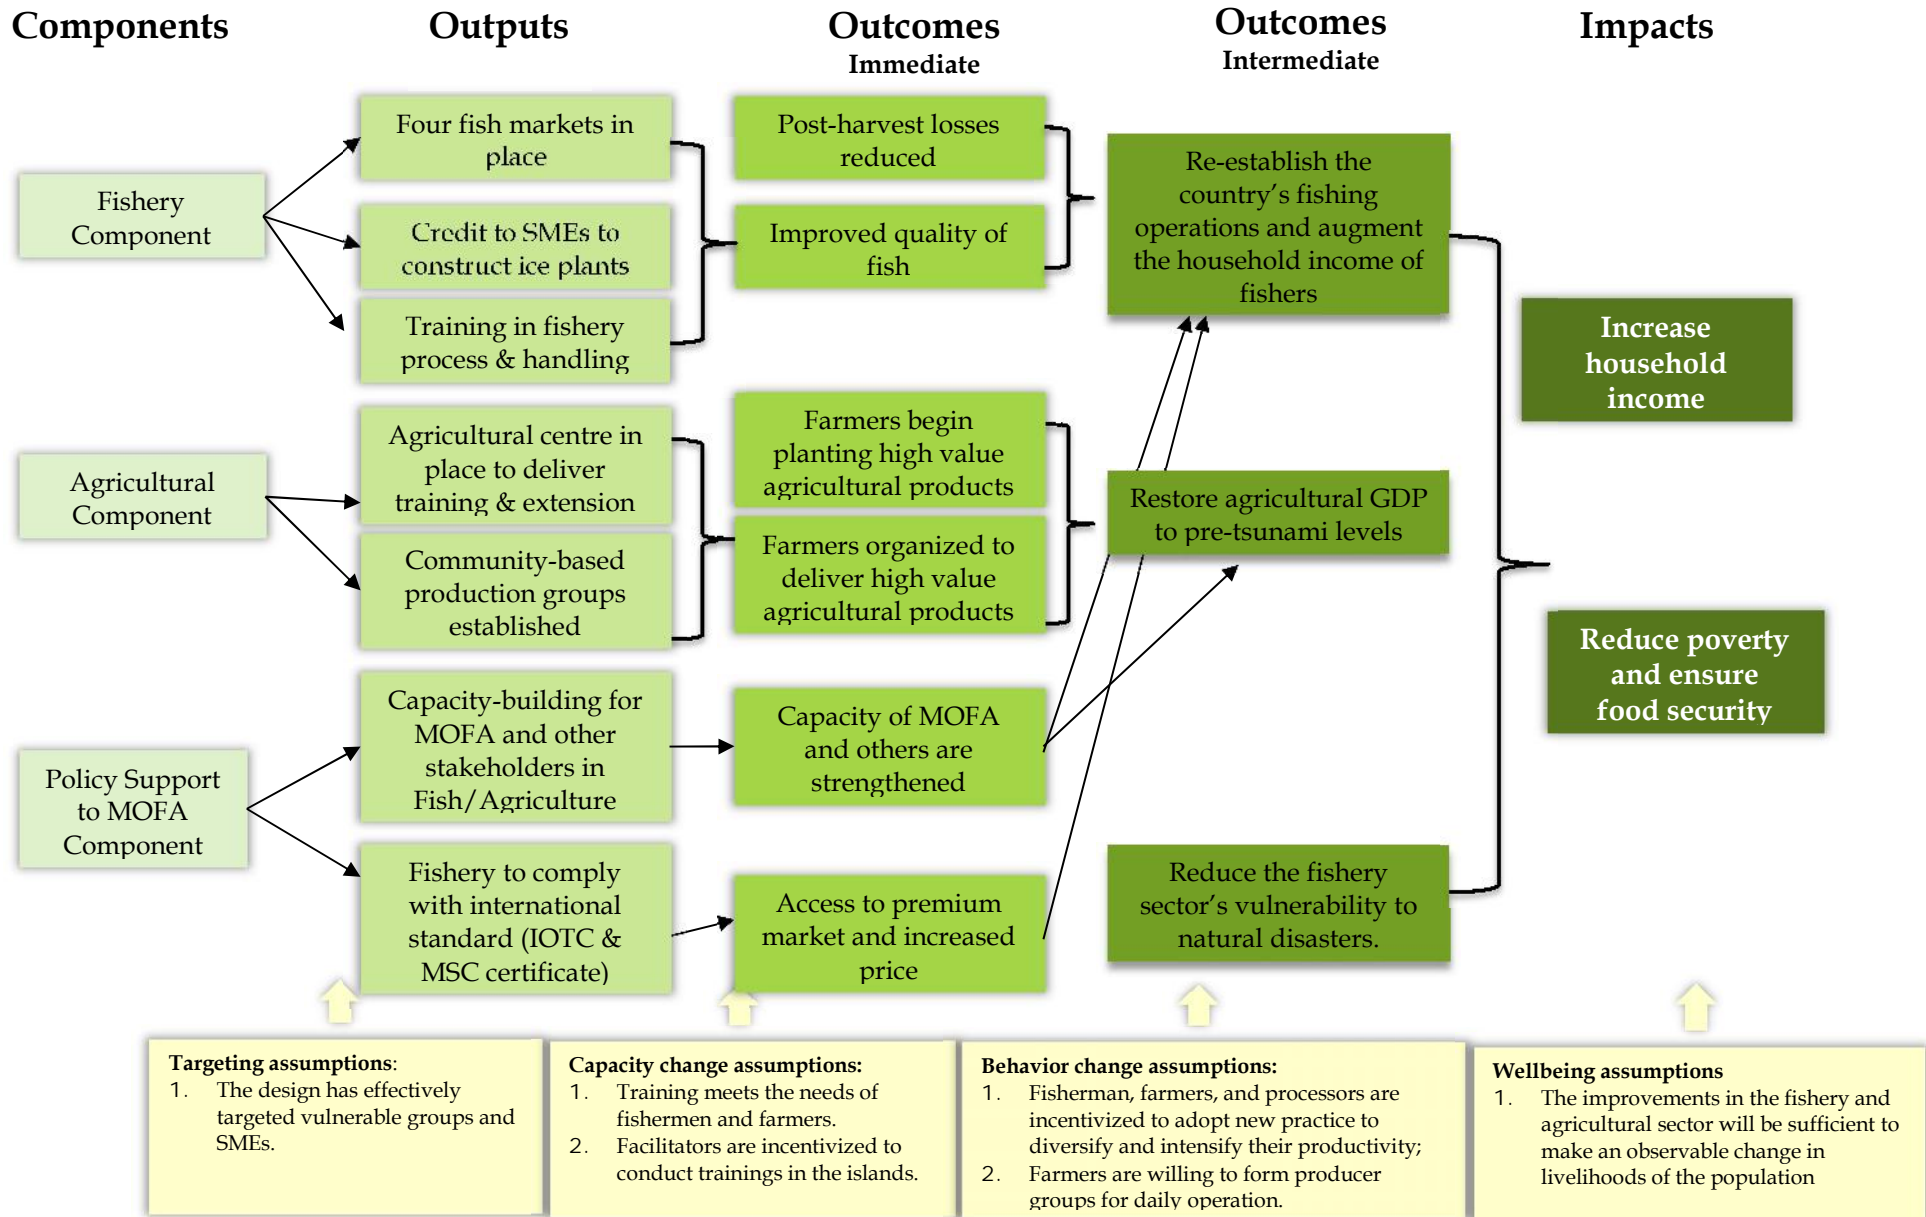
Components

Outputs

Outcomes
Immediate

Outcomes
Intermediate

Impacts

Fishery Component

Four fish markets in place

Credit to SMEs to construct ice plants

Training in fishery process & handling

Post-harvest losses reduced

Improved quality of fish

Re-establish the country's fishing operations and augment the household income of fishers

Increase household income

Agricultural Component

Agricultural centre in place to deliver training & extension

Community-based production groups established

Farmers begin planting high value agricultural products

Farmers organized to deliver high value agricultural products

Restore agricultural GDP to pre-tsunami levels

Reduce poverty and ensure food security

Policy Support to MOFA Component

Capacity-building for MOFA and other stakeholders in Fish/Agriculture

Fishery to comply with international standard (IOTC & MSC certificate)

Capacity of MOFA and others are strengthened

Access to premium market and increased price

Reduce the fishery sector's vulnerability to natural disasters.

Targeting assumptions:
1. The design has effectively targeted vulnerable groups and SMEs.

Capacity change assumptions:
1. Training meets the needs of fishermen and farmers.
2. Facilitators are incentivized to conduct trainings in the islands.

Behavior change assumptions:
1. Fisherman, farmers, and processors are incentivized to adopt new practice to diversify and intensify their productivity;
2. Farmers are willing to form producer groups for daily operation.

Wellbeing assumptions
1. The improvements in the fishery and agricultural sector will be sufficient to make an observable change in livelihoods of the population